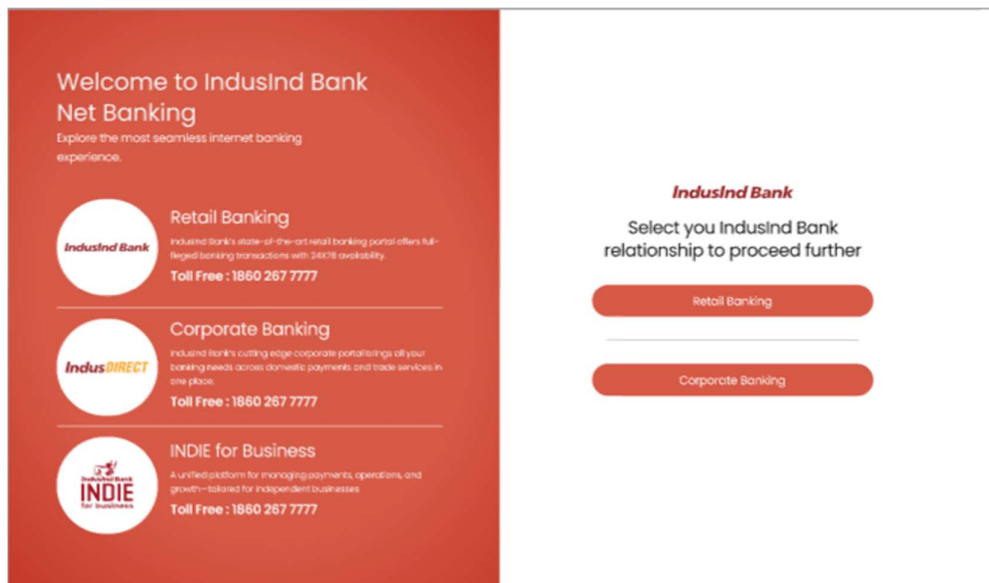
Welcome to IndusInd Bank Net Banking

Explore the most seamless internet banking experience.

IndusInd Bank

Retail Banking

IndusInd Bank's state-of-the-art retail banking portal offers full-fleged banking transactions with 24X7 availability.

Toll Free : 1860 267 7777

IndusDIRECT

Corporate Banking

IndusInd Bank's cutting edge corporate portal brings all your banking needs across domestic payments and trade services in one place.

Toll Free : 1860 267 7777

IndusInd Bank INDIE for business

INDIE for Business

A unified platform for managing payments, operations, and growth—tailored for independent businesses

Toll Free : 1860 267 7777

IndusInd Bank

Select you IndusInd Bank relationship to proceed further

Retail Banking

Corporate Banking